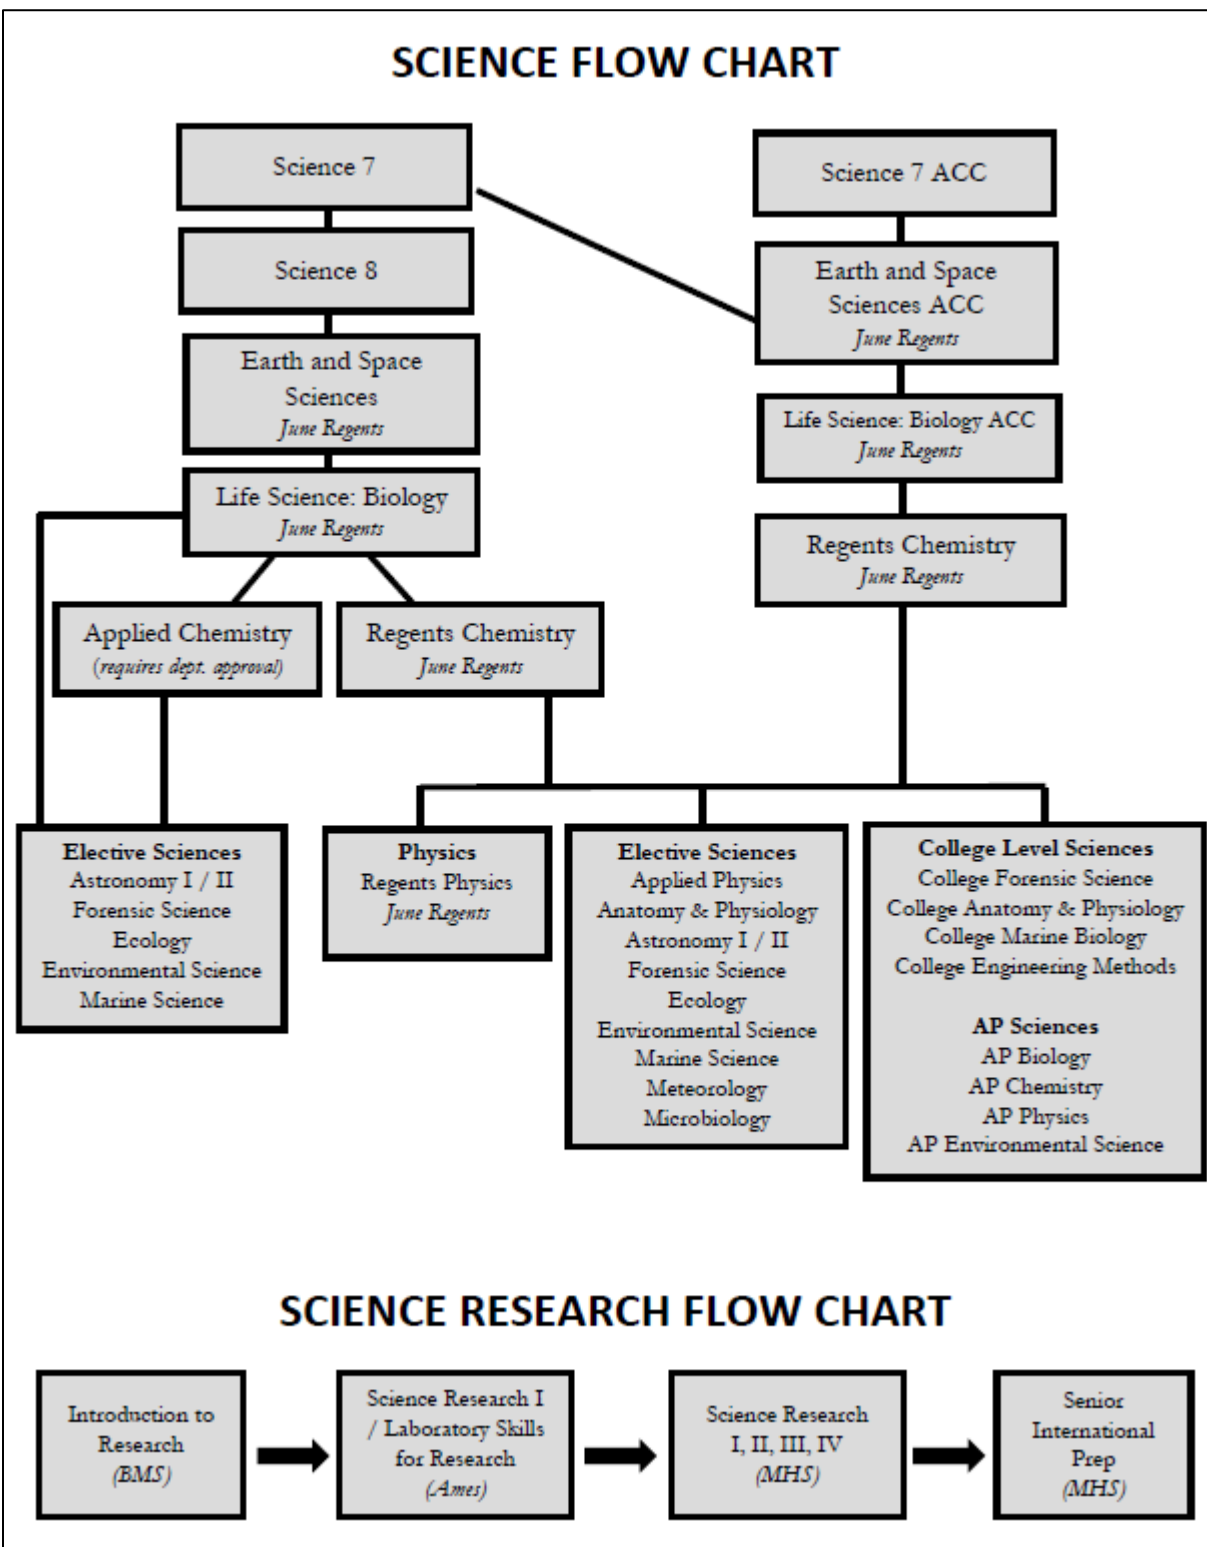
SCIENCE FLOW CHART

Science 7

Science 7 ACC

Science 8

Earth and Space Sciences ACC
June Regents

Earth and Space Sciences
June Regents

Life Science: Biology ACC
June Regents

Life Science: Biology
June Regents

Regents Chemistry
June Regents

Applied Chemistry
(requires dept. approval)

Regents Chemistry
June Regents

Elective Sciences
Astronomy I / II
Forensic Science
Ecology
Environmental Science
Marine Science

Physics
Regents Physics
June Regents

Elective Sciences
Applied Physics
Anatomy & Physiology
Astronomy I / II
Forensic Science
Ecology
Environmental Science
Marine Science
Meteorology
Microbiology

College Level Sciences
College Forensic Science
College Anatomy & Physiology
College Marine Biology
College Engineering Methods

AP Sciences
AP Biology
AP Chemistry
AP Physics
AP Environmental Science

SCIENCE RESEARCH FLOW CHART

Introduction to Research
(BMS)

Science Research I / Laboratory Skills for Research
(Ames)

Science Research I, II, III, IV
(MHS)

Senior International Prep
(MHS)